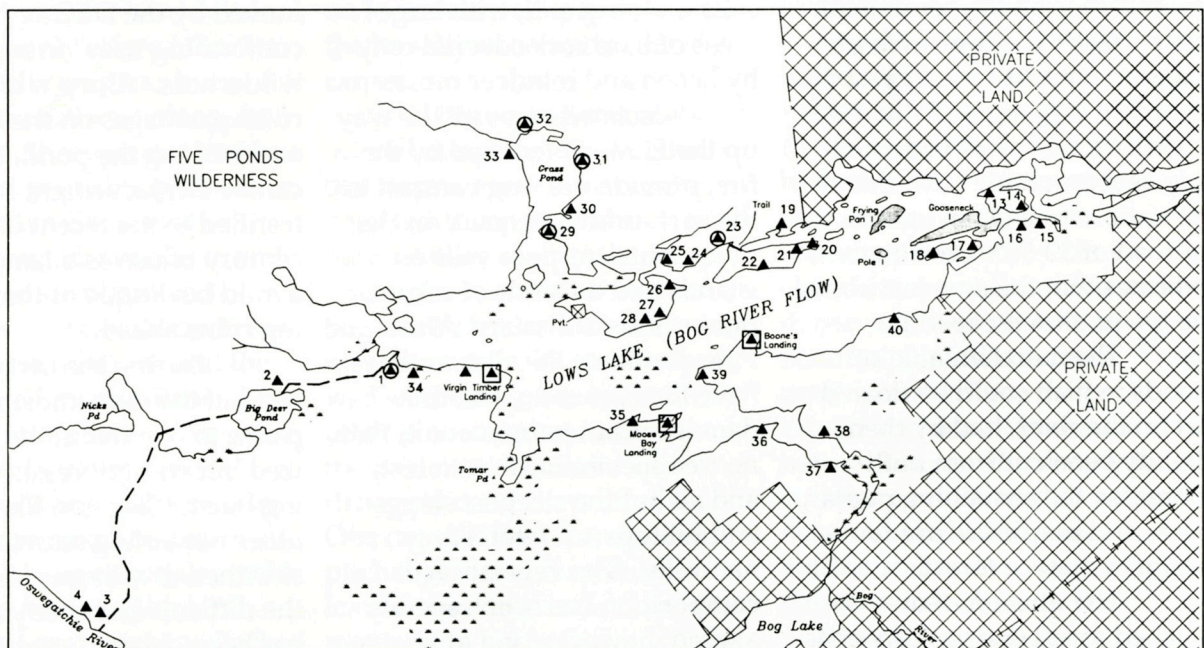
PRIVATE LAND

FIVE PONDS WILDERNESS

32
33
Crass Pond
31
30
29
Trail
19
23
Frying Pan I.
Gooseneck I.
13
14
16
15
25
24
22
21
20
18
17
Pole I.
26
27
28
Pvt.
LOWS LAKE (BOG RIVER FLOW)
Boone's Landing
40
2
1
34
Virgin Timber Landing
39
PRIVATE LAND
Nicks Pd
Big Deer Pond
35
Moose Bay Landing
36
38
37
Tomar Pd
4
3
Oswegatchie River
Bog Lake
Bog River